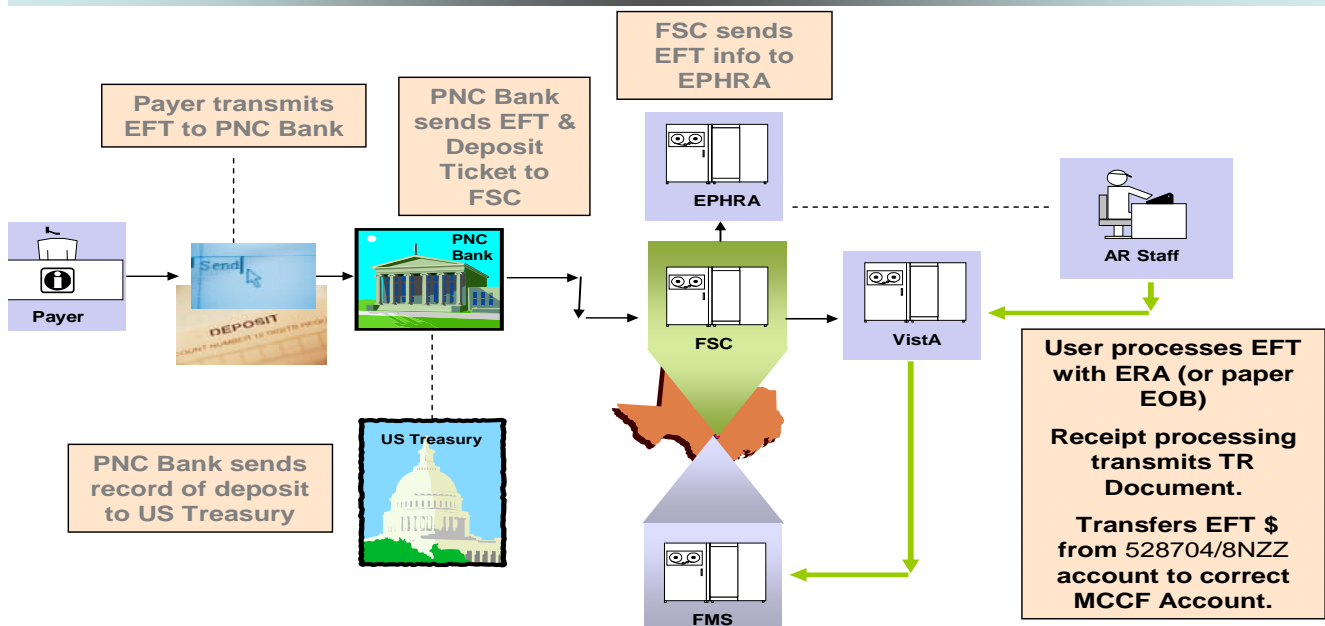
FSC sends EFT info to EPHRA

Payer transmits EFT to PNC Bank

PNC Bank sends EFT & Deposit Ticket to FSC

Payer

Send

DEPOSIT

PNC Bank

EPHRA

FSC

VistA

AR Staff

User processes EFT with ERA (or paper EOB)

Receipt processing transmits TR Document.

Transfers EFT $ from 528704/8NZZ account to correct MCCF Account.

US Treasury

PNC Bank sends record of deposit to US Treasury

FMS